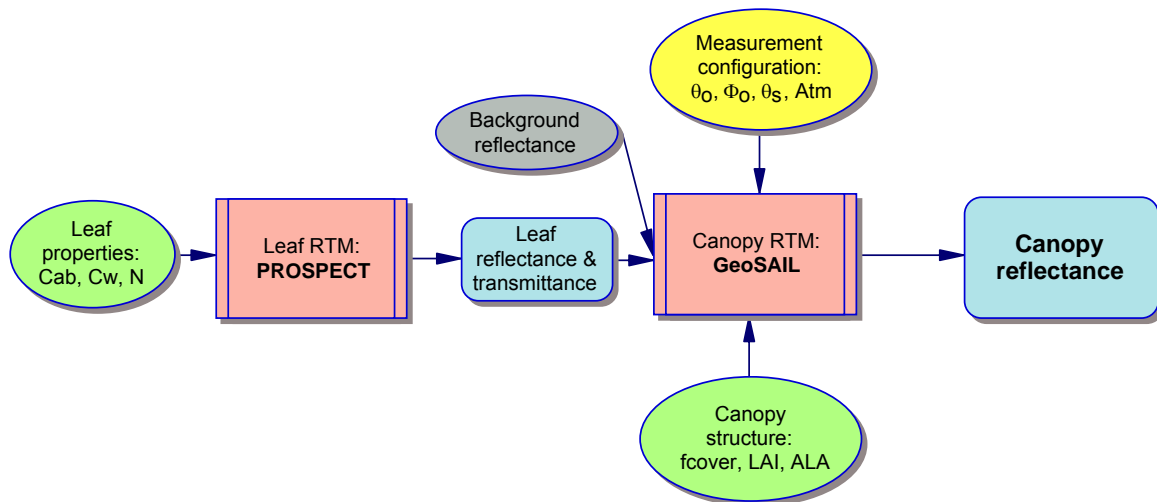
Measurement configuration: $\theta_O$, $\Phi_O$, $\theta_S$, Atm

Background reflectance

Leaf properties: Cab, Cw, N

Leaf RTM: **PROSPECT**

Leaf reflectance & transmittance

Canopy RTM: **GeoSAIL**

**Canopy reflectance**

Canopy structure: fcover, LAI, ALA